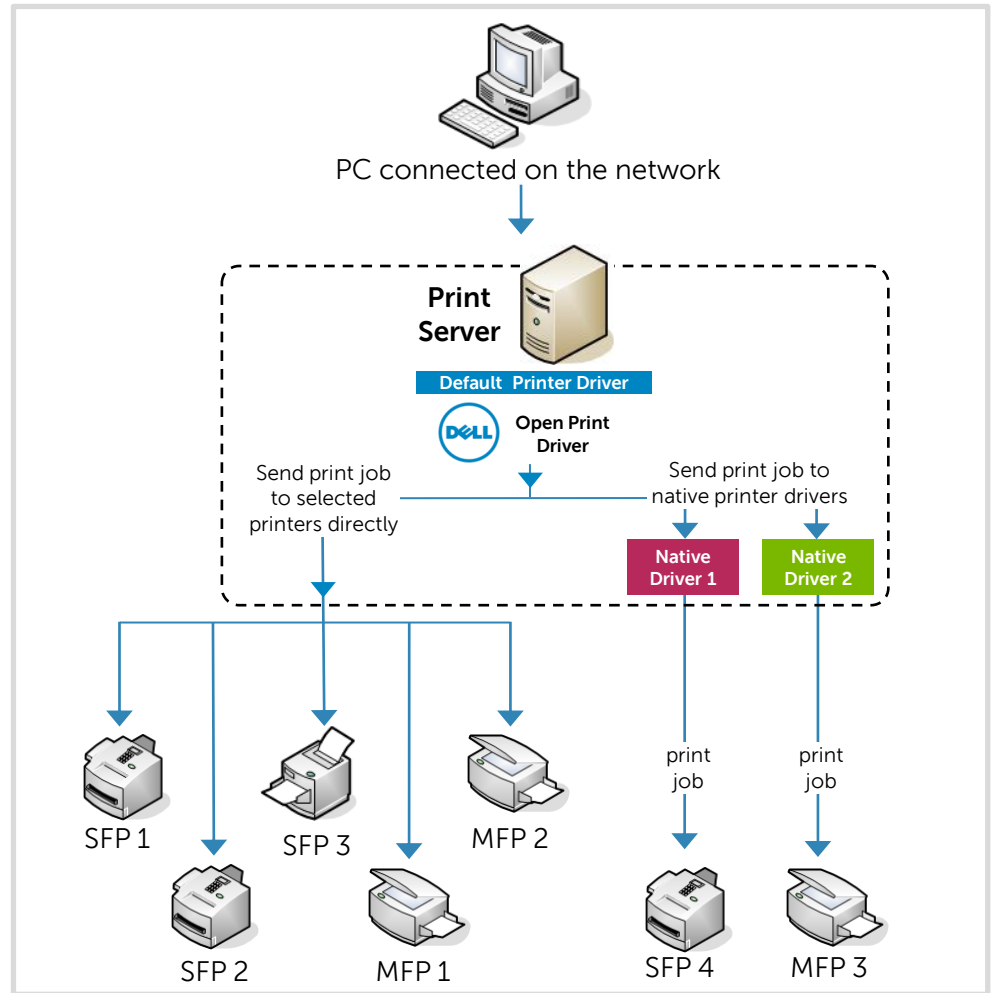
PC connected on the network

Print Server

Default Printer Driver

DELL

Open Print Driver

Send print job to selected printers directly

Send print job to native printer drivers

Native Driver 1

Native Driver 2

print job

print job

SFP 1

SFP 2

SFP 3

MFP 1

MFP 2

SFP 4

MFP 3